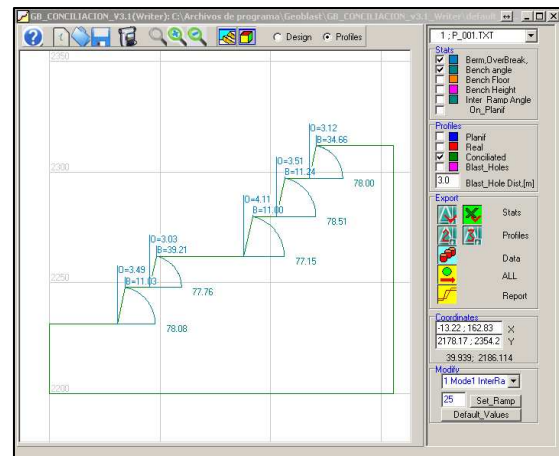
GB_CONCILIACION_V3.1(Writer): C:\Archivos de programa\Geoblast\GB_CONCILIACION_V3.1_Writer.default

Design Profiles

1 : P_001.TXT

2350

2300

2250

2200

O=3.12
B=34.66
78.00

O=3.51
B=11.24
78.51

O=4.11
B=11.00
77.15

O=3.03
B=39.21
77.76

O=3.49
B=11.03
78.08

Stats
Berm,OverBreak,
Bench angle
Bench Floor
Bench Height
Inter Ramp Angle
On_Planif

Profiles
Planif
Real
Conciliated
Blast_Holes
3.0 Blast_Hole Dist.[m]

Export
Stats
Profiles
Data
ALL
Report

Coordinates
-13.22 ; 162.83 X
2178.17 ; 2354.2 Y
39.939; 2186.114

Modify
1 Mode1 InterRa
25 Set_Ramp
Default_Values